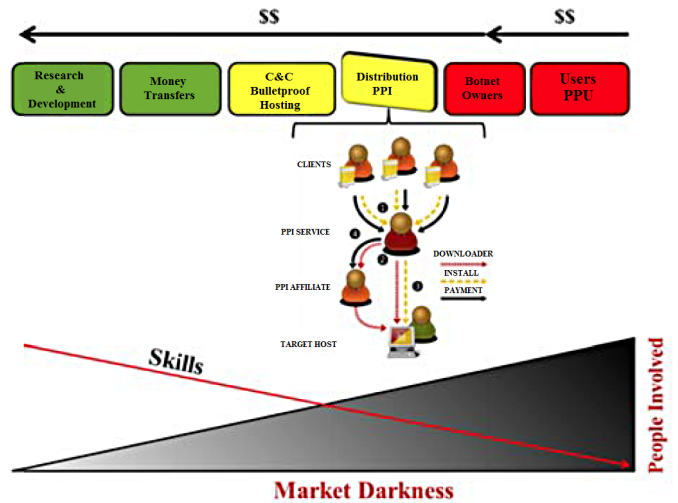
$$ $$

Research & Development

Money Transfers

C&C Bulletproof Hosting

Distribution PPI

Botnet Owners

Users PPU

CLIENTS

1

PPI SERVICE

4

2

DOWNLOADER

INSTALL

PAYMENT

PPI AFFILIATE

3

TARGET HOST

Skills

People Involved

Market Darkness